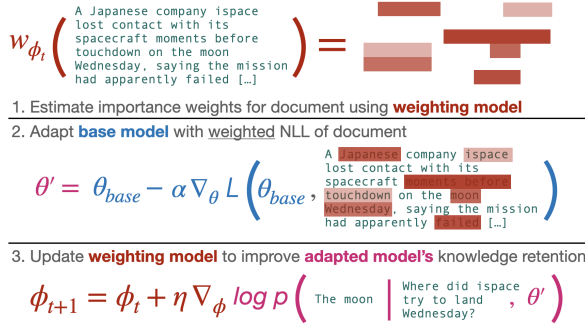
$w_{\phi_t}$( A Japanese company ispace lost contact with its spacecraft moments before touchdown on the moon Wednesday, saying the mission had apparently failed […] ) =

1. Estimate importance weights for document using weighting model

2. Adapt base model with weighted NLL of document

$\theta' = \theta_{base} - \alpha \nabla_\theta L($ $\theta_{base}$, A Japanese company ispace lost contact with its spacecraft moments before touchdown on the moon Wednesday, saying the mission had apparently failed […] )

3. Update weighting model to improve adapted model's knowledge retention

$\phi_{t+1} = \phi_t + \eta \nabla_\phi \log p($ The moon | Where did ispace try to land Wednesday? , $\theta'$ )